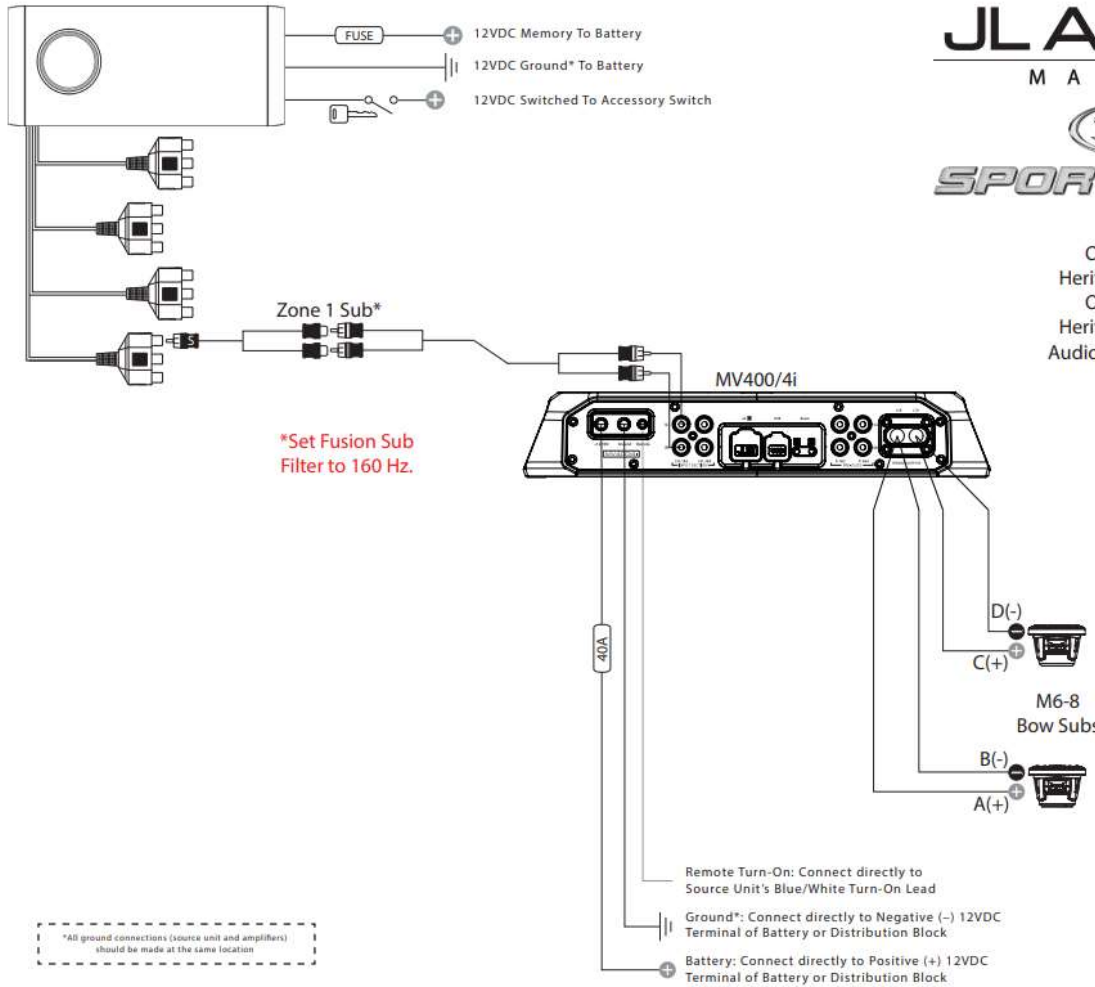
FUSE

12VDC Memory To Battery

12VDC Ground* To Battery

12VDC Switched To Accessory Switch

JL A

M A

SPOR

C
Heri
C
Heri
Audic

Zone 1 Sub*

S

MV400/4i

*Set Fusion Sub Filter to 160 Hz.

40A

D(-)

C(+)

M6-8
Bow Subs

B(-)

A(+)

Remote Turn-On: Connect directly to Source Unit's Blue/White Turn-On Lead

Ground*: Connect directly to Negative (–) 12VDC Terminal of Battery or Distribution Block

Battery: Connect directly to Positive (+) 12VDC Terminal of Battery or Distribution Block

*All ground connections (source unit and amplifiers) should be made at the same location